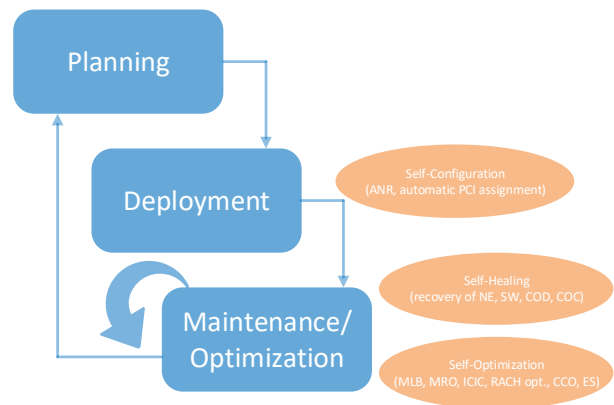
Planning

Deployment

Maintenance/ Optimization

Self-Configuration
(ANR, automatic PCI assignment)

Self-Healing
(recovery of NE, SW, COD, COC)

Self-Optimization
(MLB, MRO, ICIC, RACH opt., CCO, ES)